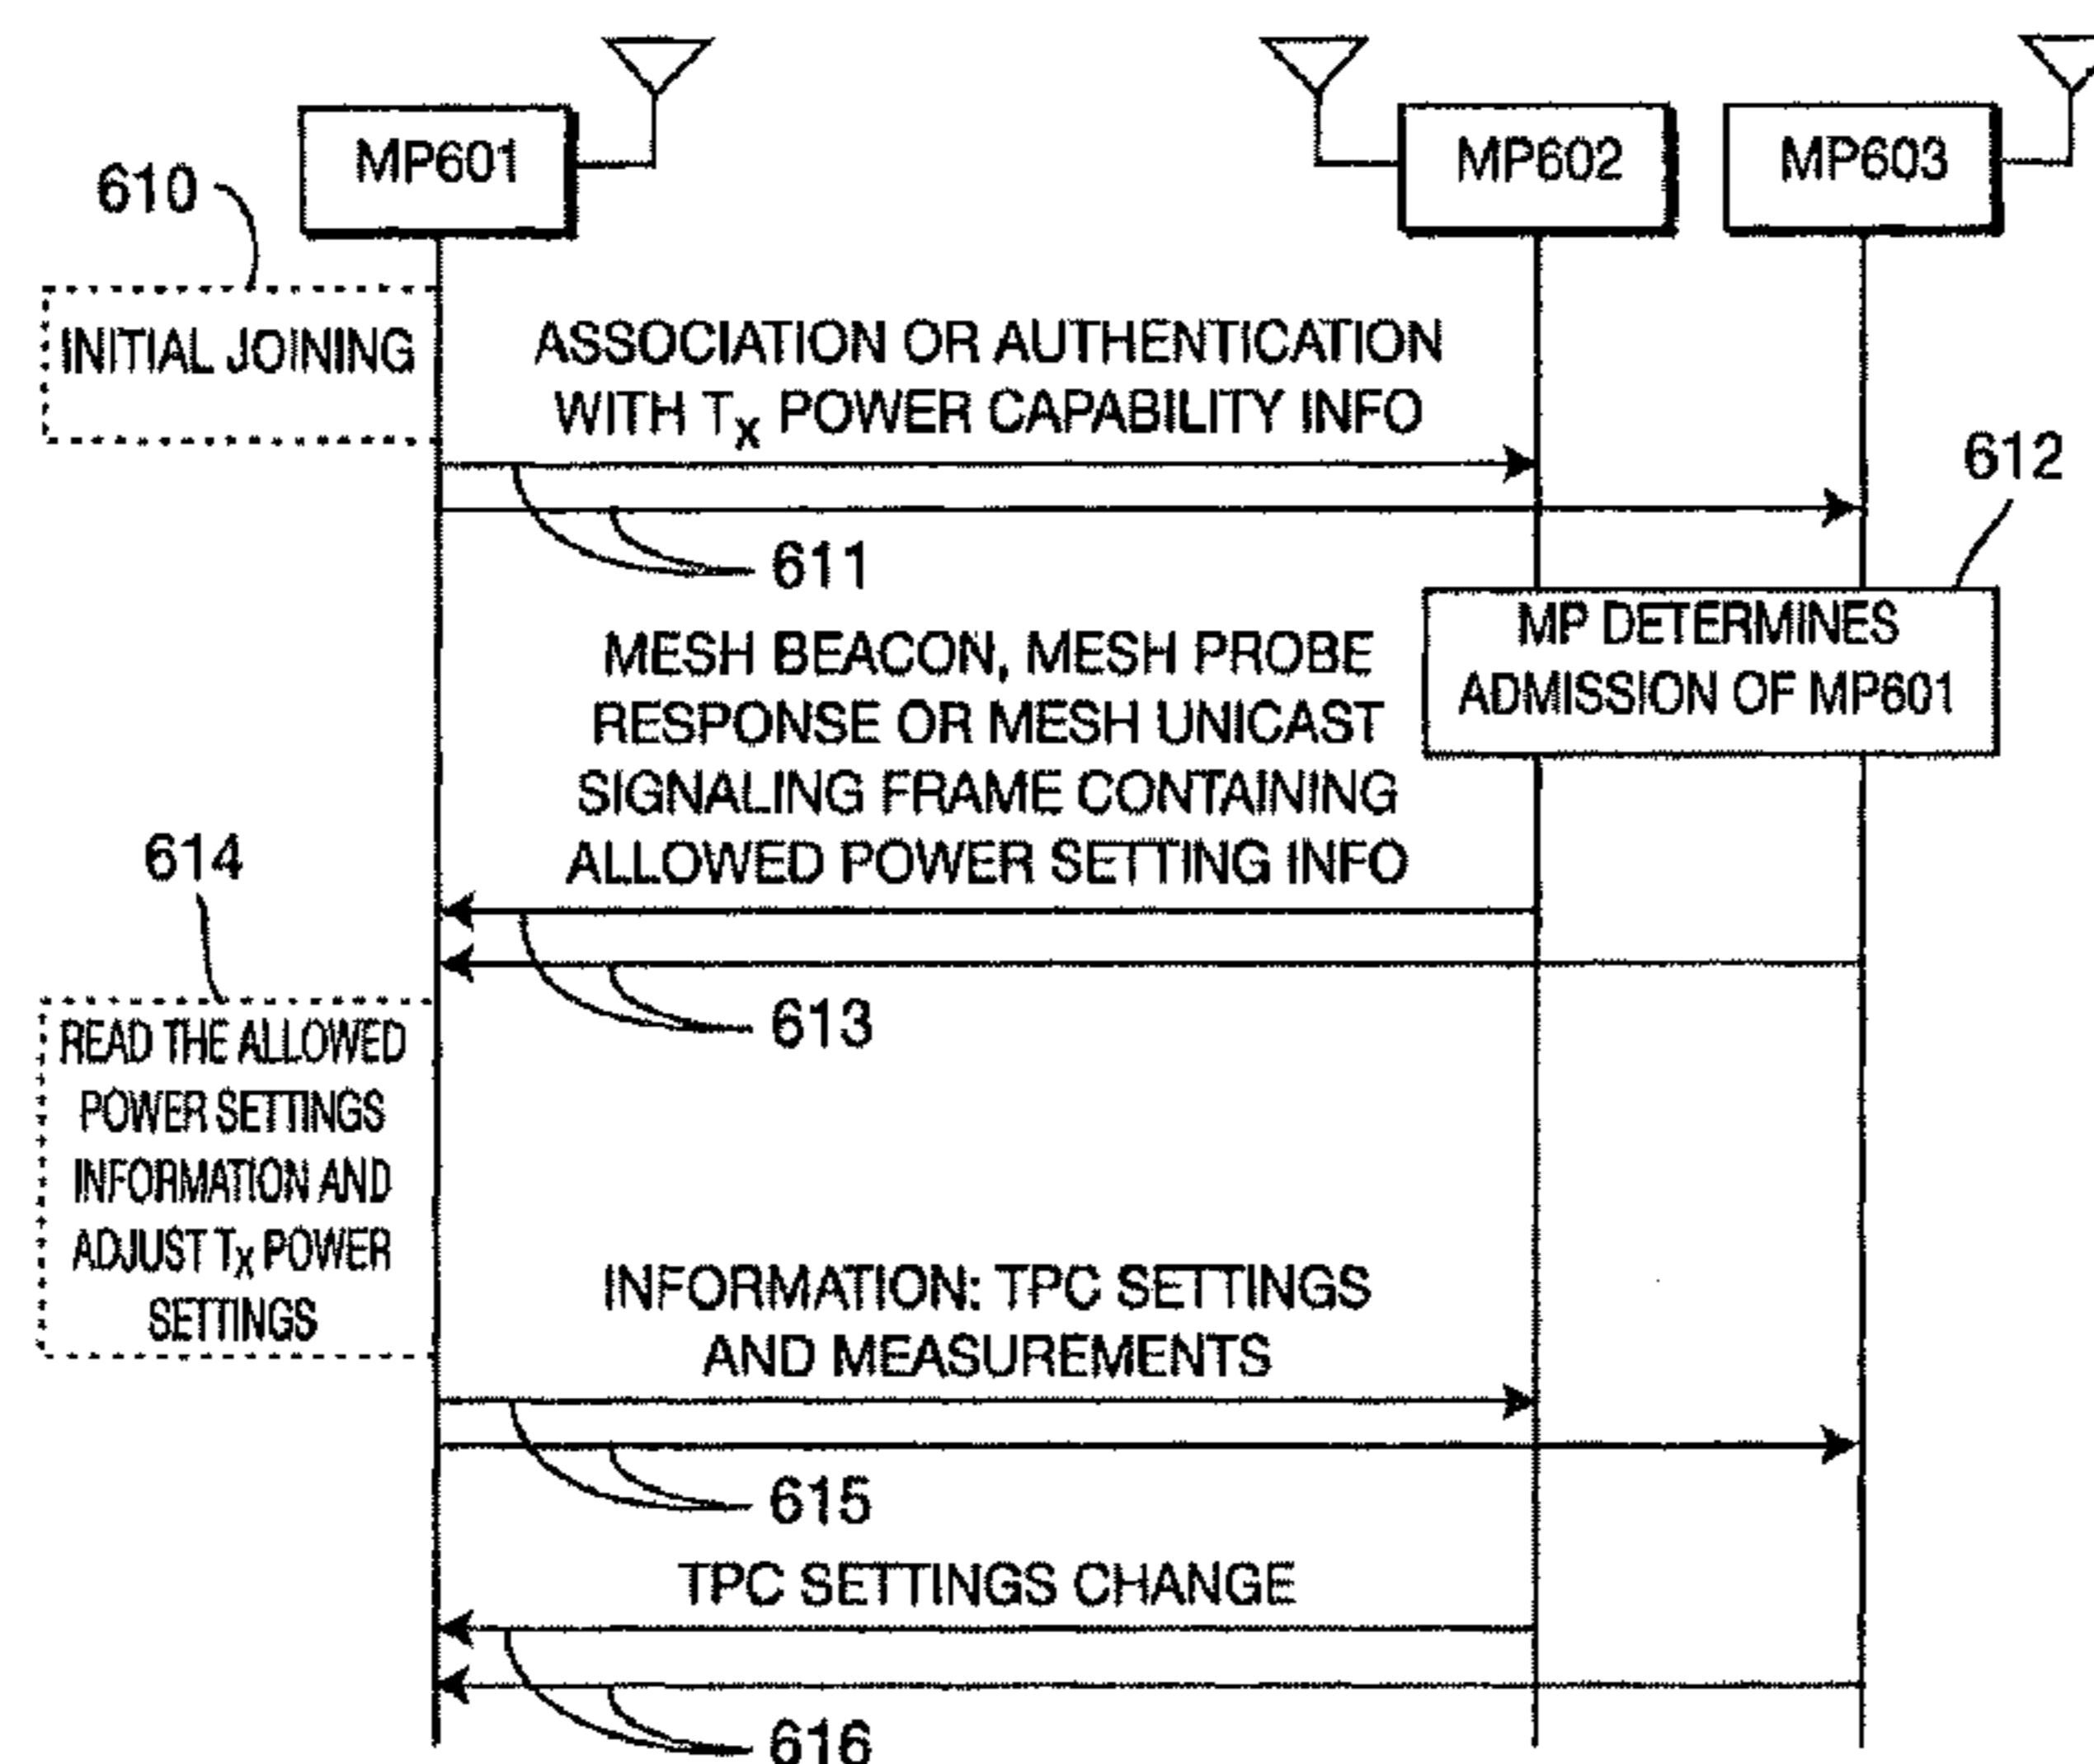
MP601

MP602

MP603

610

INITIAL JOINING

ASSOCIATION OR AUTHENTICATION WITH $T_X$ POWER CAPABILITY INFO

612

611

MP DETERMINES ADMISSION OF MP601

MESH BEACON, MESH PROBE RESPONSE OR MESH UNICAST SIGNALING FRAME CONTAINING ALLOWED POWER SETTING INFO

614

613

READ THE ALLOWED POWER SETTINGS INFORMATION AND ADJUST $T_X$ POWER SETTINGS

INFORMATION: TPC SETTINGS AND MEASUREMENTS

615

TPC SETTINGS CHANGE

616